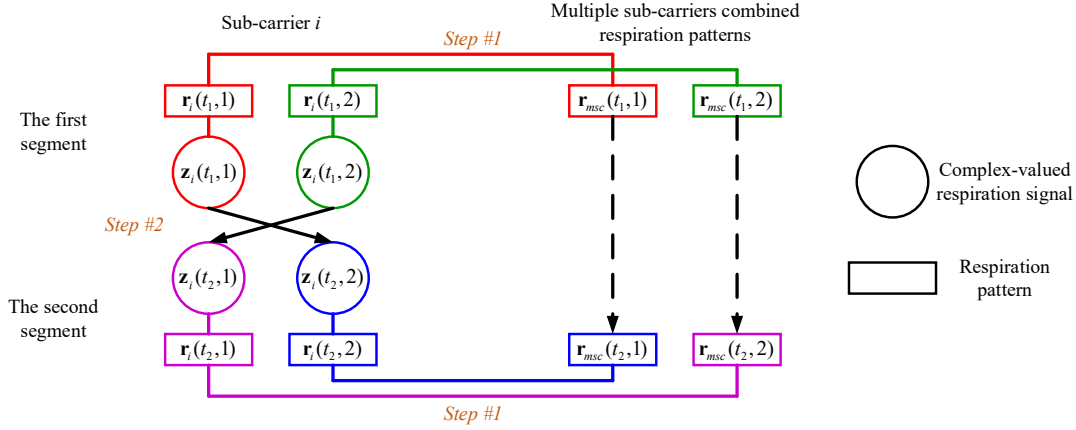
Sub-carrier $i$

Multiple sub-carriers combined respiration patterns

Step #1

$\mathbf{r}_i(t_1,1)$ $\mathbf{r}_i(t_1,2)$ $\mathbf{r}_{msc}(t_1,1)$ $\mathbf{r}_{msc}(t_1,2)$

The first segment

$\mathbf{z}_i(t_1,1)$ $\mathbf{z}_i(t_1,2)$

Complex-valued respiration signal

Step #2

$\mathbf{z}_i(t_2,1)$ $\mathbf{z}_i(t_2,2)$

Respiration pattern

The second segment

$\mathbf{r}_i(t_2,1)$ $\mathbf{r}_i(t_2,2)$ $\mathbf{r}_{msc}(t_2,1)$ $\mathbf{r}_{msc}(t_2,2)$

Step #1